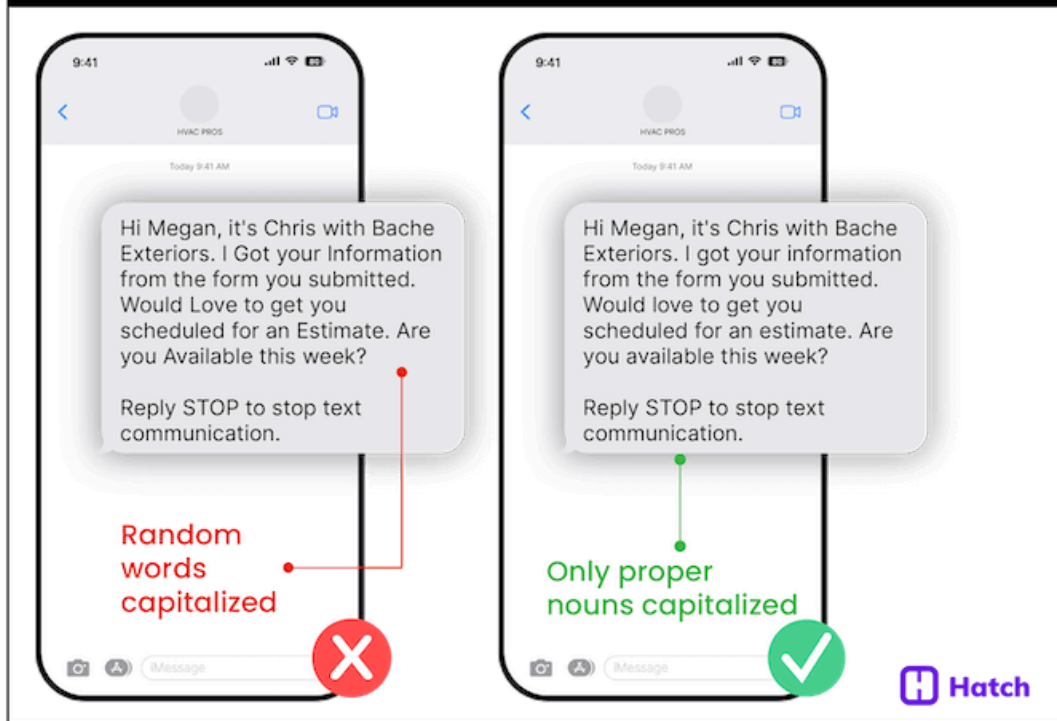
9:41

HVAC PROS

Today 9:41 AM

Hi Megan, it's Chris with Bache Exteriors. I Got your Information from the form you submitted. Would Love to get you scheduled for an Estimate. Are you Available this week?

Reply STOP to stop text communication.

Random words capitalized

iMessage

9:41

HVAC PROS

Today 9:41 AM

Hi Megan, it's Chris with Bache Exteriors. I got your information from the form you submitted. Would love to get you scheduled for an estimate. Are you available this week?

Reply STOP to stop text communication.

Only proper nouns capitalized

iMessage

Hatch